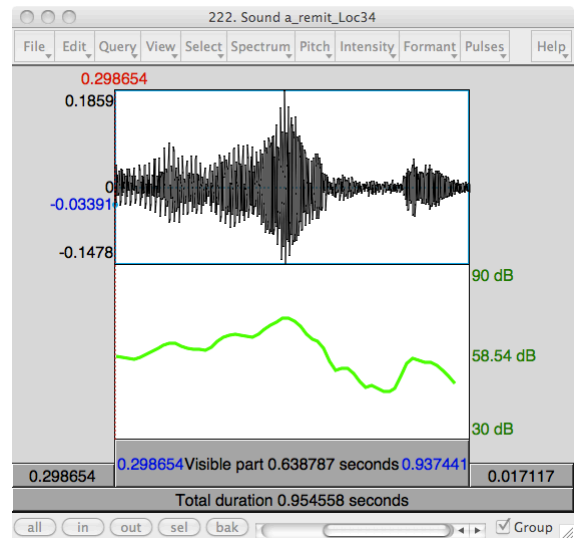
222. Sound a_remit_Loc34

File Edit Query View Select Spectrum Pitch Intensity Formant Pulses Help

0.298654

0.1859

0

-0.03391

-0.1478

90 dB

58.54 dB

30 dB

0.298654 Visible part 0.638787 seconds 0.937441

0.298654

0.017117

Total duration 0.954558 seconds

all in out sel bak

Group